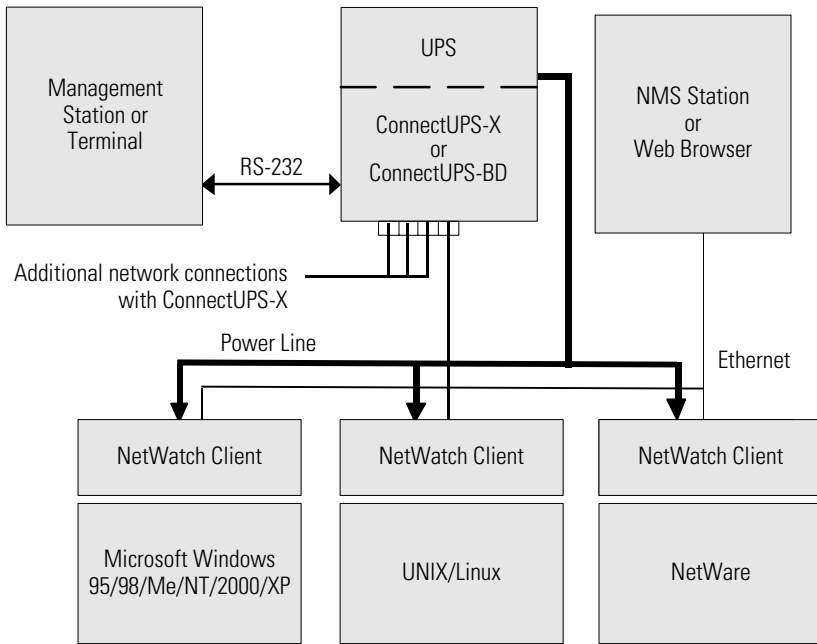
Management Station or Terminal

UPS

ConnectUPS-X or ConnectUPS-BD

NMS Station or Web Browser

RS-232

Additional network connections with ConnectUPS-X

Power Line

Ethernet

NetWatch Client

NetWatch Client

NetWatch Client

Microsoft Windows 95/98/Me/NT/2000/XP

UNIX/Linux

NetWare